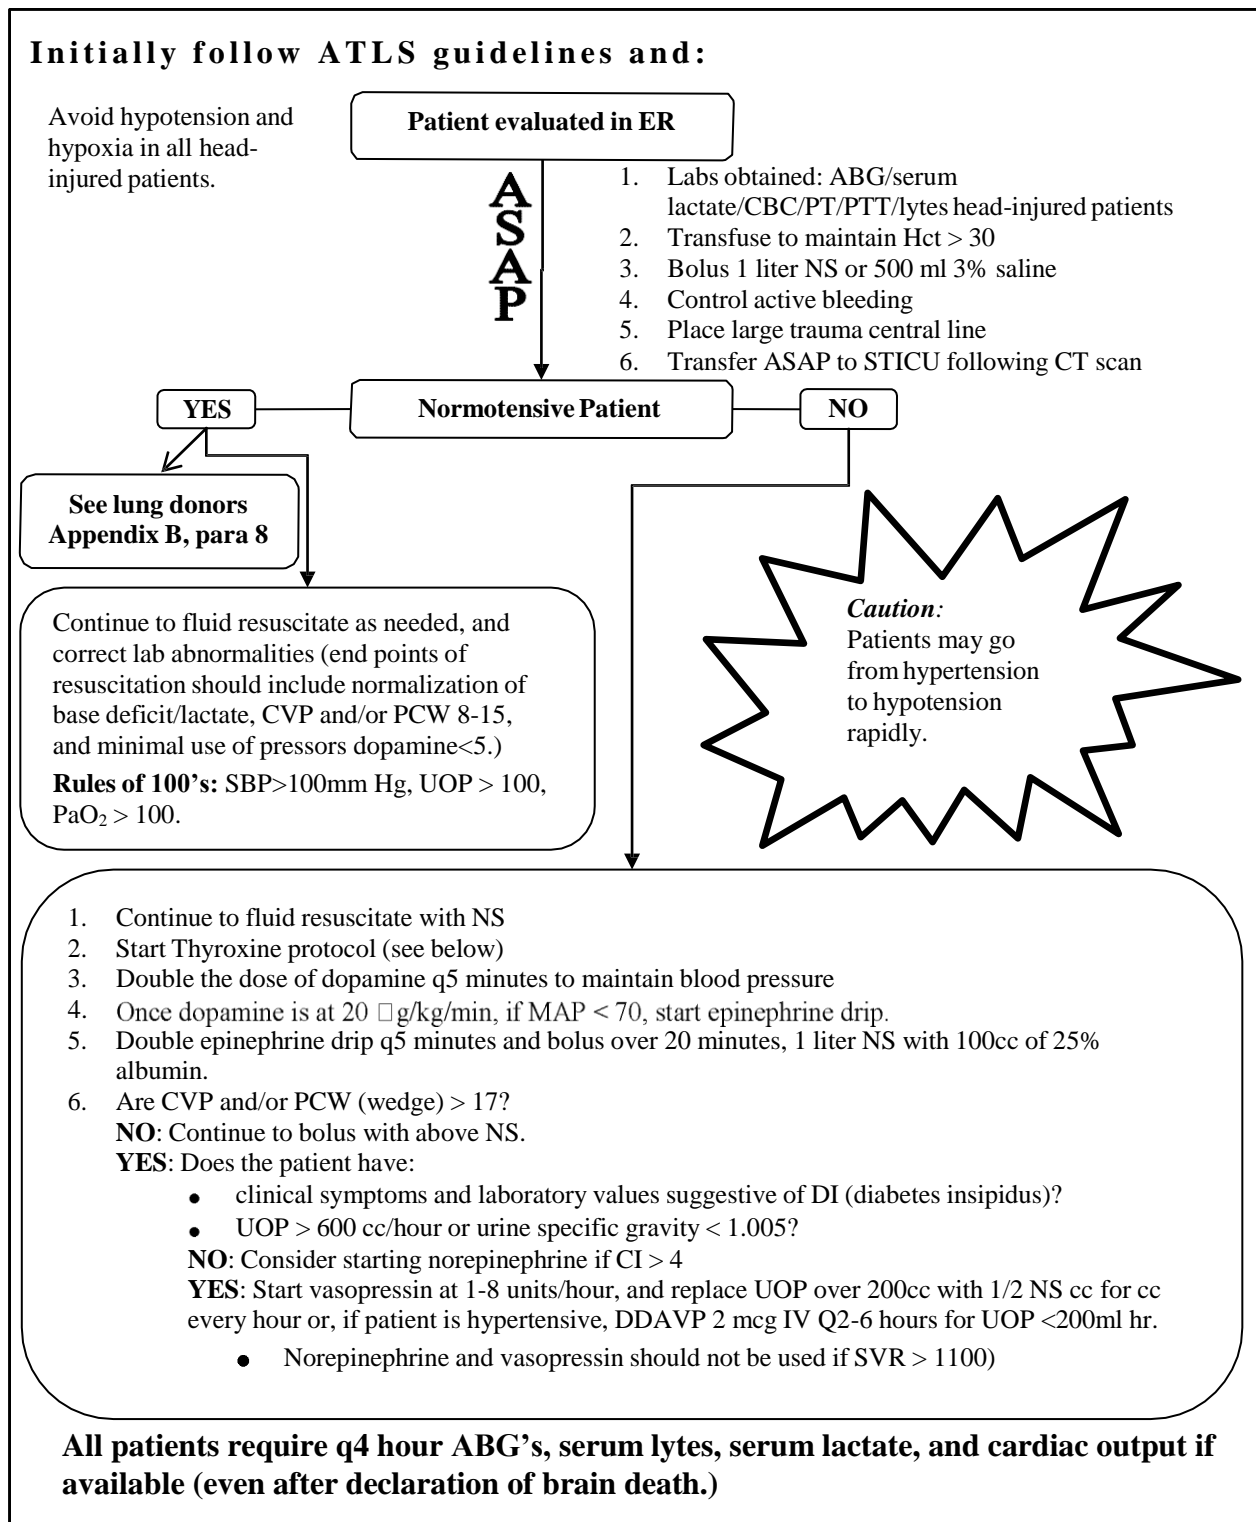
**Initially follow ATLS guidelines and:**

Avoid hypotension and hypoxia in all head-injured patients.

**Patient evaluated in ER**

ASAP

1. Labs obtained: ABG/serum lactate/CBC/PT/PTT/lytes head-injured patients
2. Transfuse to maintain Hct > 30
3. Bolus 1 liter NS or 500 ml 3% saline
4. Control active bleeding
5. Place large trauma central line
6. Transfer ASAP to STICU following CT scan

**YES** **Normotensive Patient** **NO**

**See lung donors Appendix B, para 8**

Continue to fluid resuscitate as needed, and correct lab abnormalities (end points of resuscitation should include normalization of base deficit/lactate, CVP and/or PCW 8-15, and minimal use of pressors dopamine<5.)

**Rules of 100's:** SBP>100mm Hg, UOP > 100, $PaO_2$ > 100.

***Caution*:** Patients may go from hypertension to hypotension rapidly.

1. Continue to fluid resuscitate with NS
2. Start Thyroxine protocol (see below)
3. Double the dose of dopamine q5 minutes to maintain blood pressure
4. Once dopamine is at 20 □g/kg/min, if MAP < 70, start epinephrine drip.
5. Double epinephrine drip q5 minutes and bolus over 20 minutes, 1 liter NS with 100cc of 25% albumin.
6. Are CVP and/or PCW (wedge) > 17?
**NO**: Continue to bolus with above NS.
**YES**: Does the patient have:
• clinical symptoms and laboratory values suggestive of DI (diabetes insipidus)?
• UOP > 600 cc/hour or urine specific gravity < 1.005?
**NO**: Consider starting norepinephrine if CI > 4
**YES**: Start vasopressin at 1-8 units/hour, and replace UOP over 200cc with 1/2 NS cc for cc every hour or, if patient is hypertensive, DDAVP 2 mcg IV Q2-6 hours for UOP <200ml hr.
• Norepinephrine and vasopressin should not be used if SVR > 1100)

**All patients require q4 hour ABG's, serum lytes, serum lactate, and cardiac output if available (even after declaration of brain death.)**